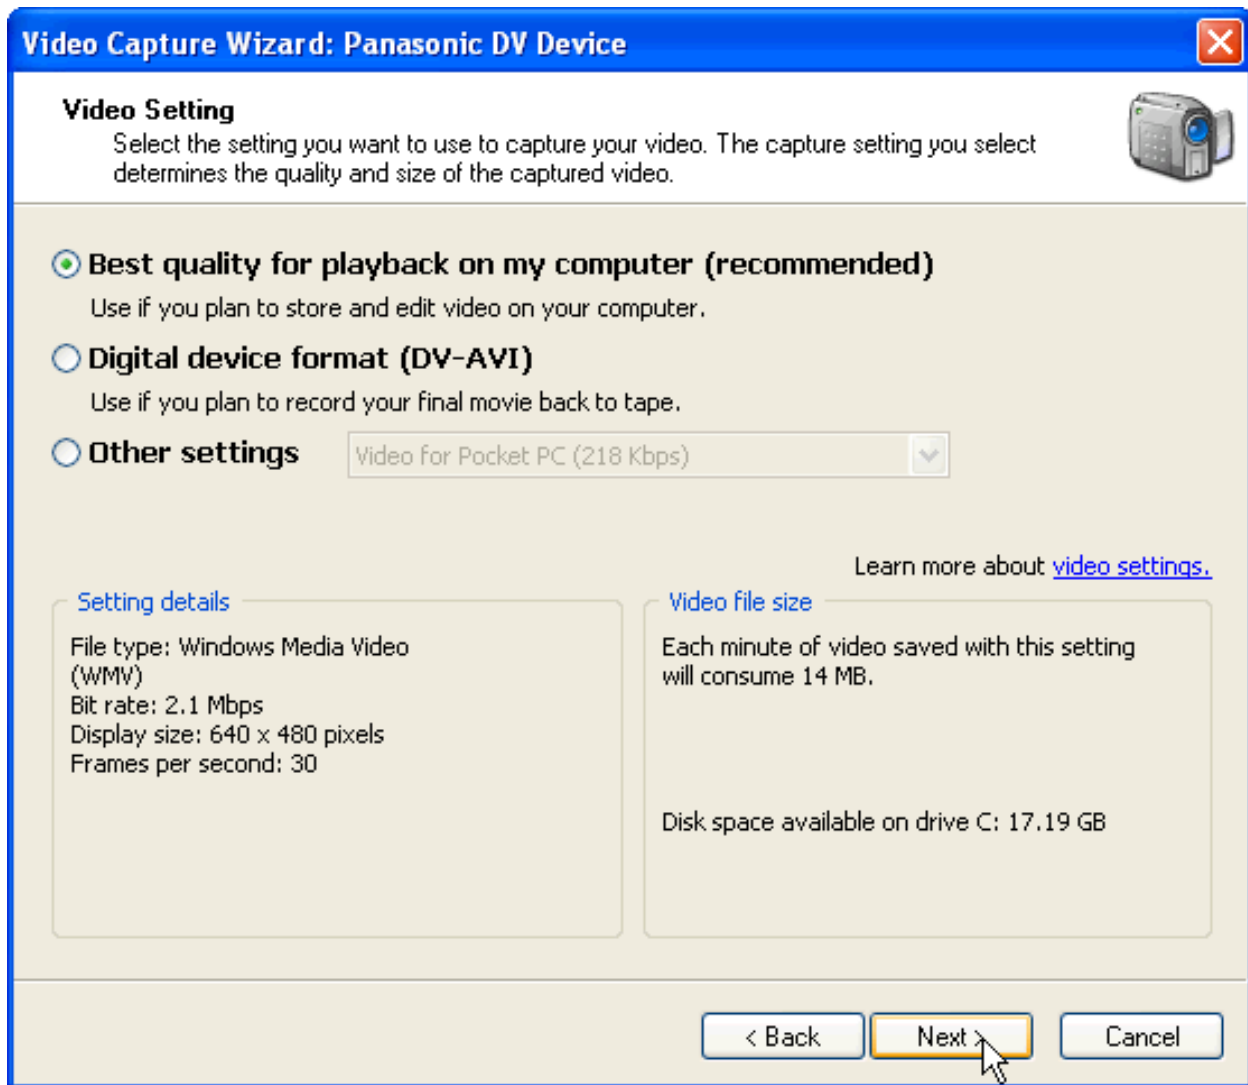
Video Capture Wizard: Panasonic DV Device

Video Setting
Select the setting you want to use to capture your video. The capture setting you select determines the quality and size of the captured video.

Best quality for playback on my computer (recommended)
Use if you plan to store and edit video on your computer.

Digital device format (DV-AVI)
Use if you plan to record your final movie back to tape.

Other settings
Video for Pocket PC (218 Kbps)

Learn more about video settings.

Setting details
File type: Windows Media Video (WMV)
Bit rate: 2.1 Mbps
Display size: 640 x 480 pixels
Frames per second: 30

Video file size
Each minute of video saved with this setting will consume 14 MB.

Disk space available on drive C: 17.19 GB

< Back
Next >
Cancel